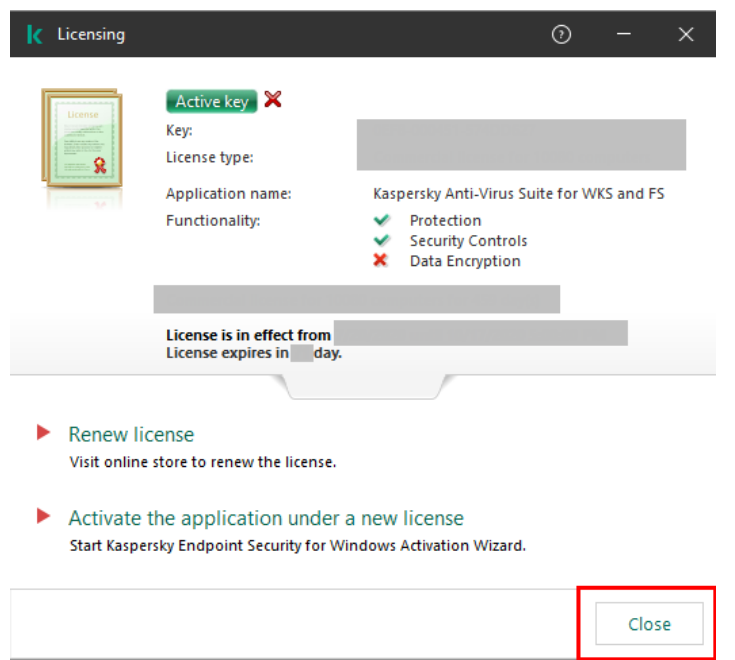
Licensing

?

Active key

Key:

License type:

Application name: Kaspersky Anti-Virus Suite for WKS and FS

Functionality: Protection
Security Controls
Data Encryption

License is in effect from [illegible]
License expires in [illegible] day.

Renew license
Visit online store to renew the license.

Activate the application under a new license
Start Kaspersky Endpoint Security for Windows Activation Wizard.

Close